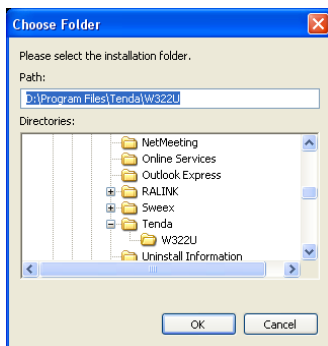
Choose Folder

Please select the installation folder.

Path:

D:\Program Files\Tenda\W322U

Directories:

NetMeeting
Online Services
Outlook Express
RALINK
Sweex
Tenda
W322U
Uninstall Information

OK
Cancel